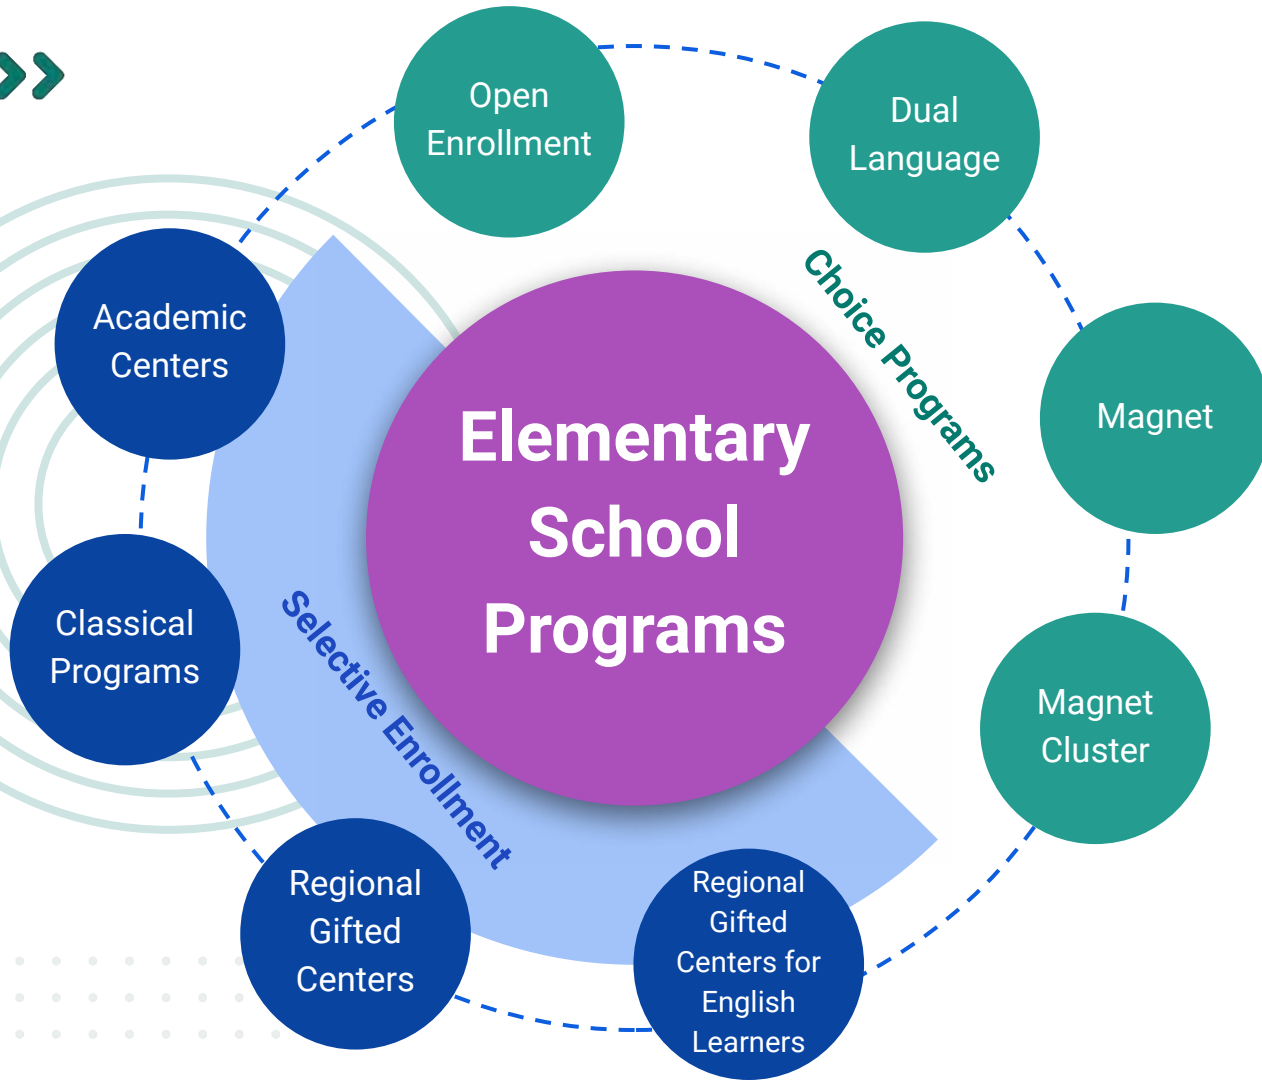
Open Enrollment

Dual Language

Choice Programs

Academic Centers

Elementary School Programs

Magnet

Classical Programs

Selective Enrollment

Magnet Cluster

Regional Gifted Centers

Regional Gifted Centers for English Learners